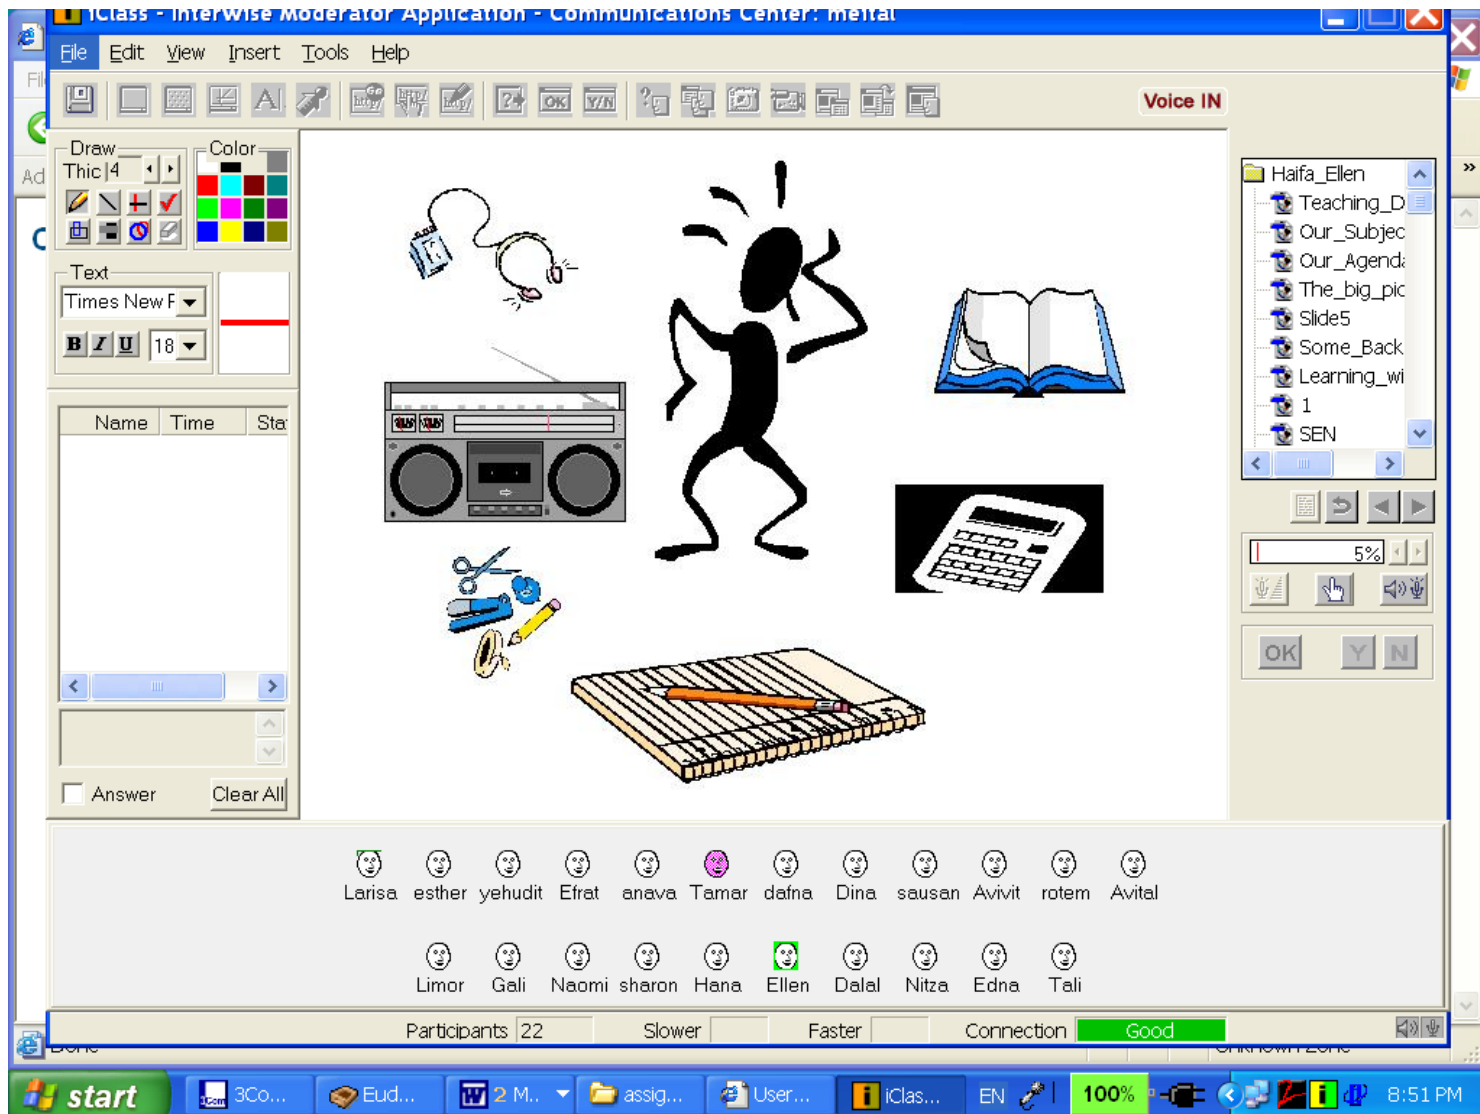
iClass - InterWise Moderator Application - Communications Center: meital

File Edit View Insert Tools Help

Voice IN

Draw
Thic 4

Color

Text
Times New F

B I U 18

Name Time Sta

Answer Clear All

Haifa_Ellen
Teaching_D
Our_Subjec
Our_Agend
The_big_pic
Slide5
Some_Back
Learning_wi
1
SEN

5%

OK Y N

Larisa esther yehudit Efrat anava Tamar dafna Dina sausan Avivit rotem Avital

Limor Gali Naomi sharon Hana Ellen Dalal Nitza Edna Tali

Participants 22 Slower Faster Connection Good

start 3Co... Eud... 2 M... assig... User... iClas... EN 100% 8:51 PM